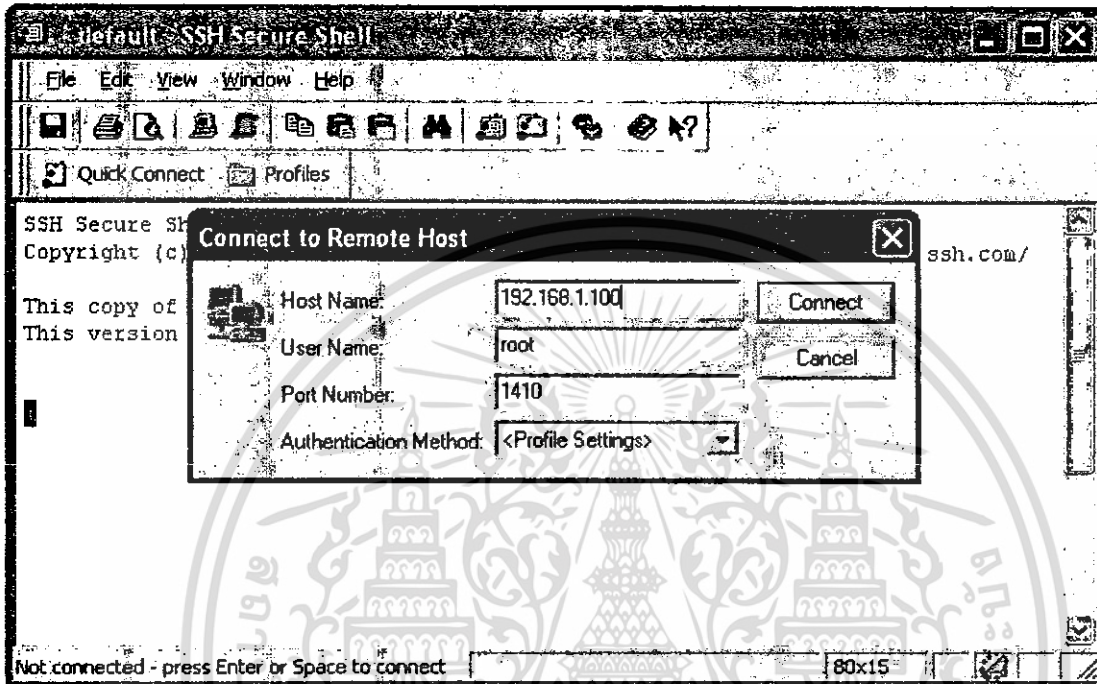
default - SSH Secure Shell

File Edit View Window Help

Quick Connect Profiles

SSH Secure Sh
Copyright (c)

This copy of
This version

ssh.com/

Connect to Remote Host

Host Name: 192.168.1.100

User Name: root

Port Number: 1410

Authentication Method: <Profile Settings>

Connect

Cancel

Not connected - press Enter or Space to connect

80x15